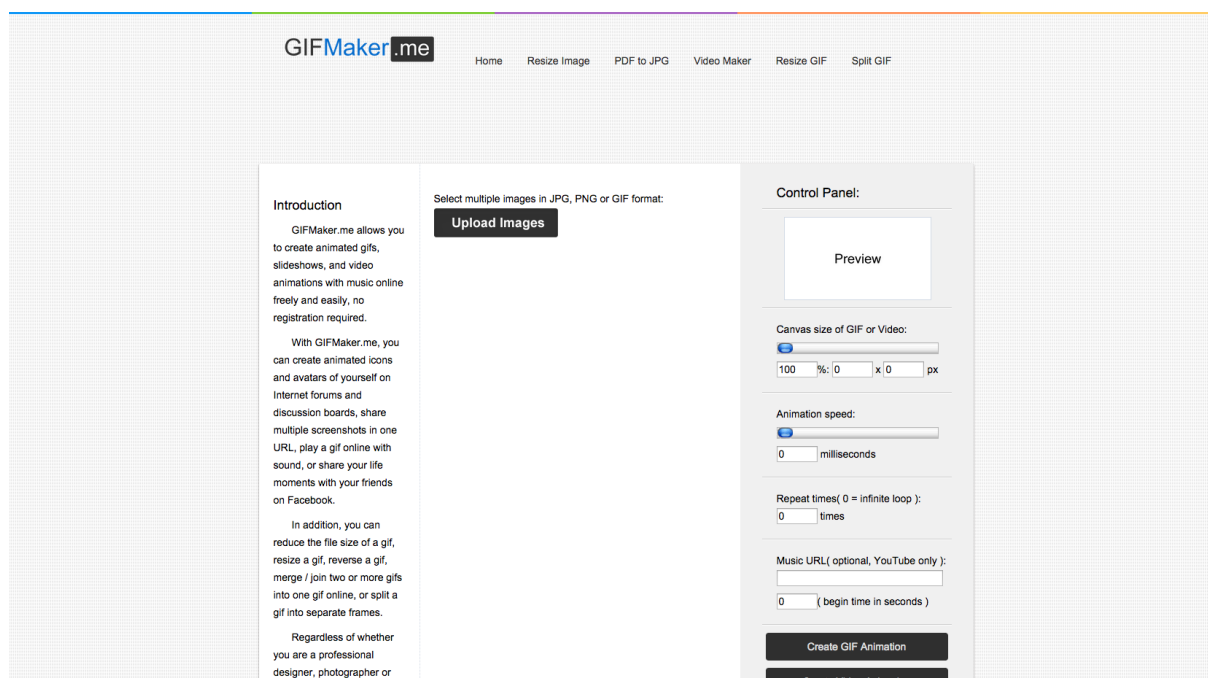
GIFMaker.me

Home Resize Image PDF to JPG Video Maker Resize GIF Split GIF

Introduction

GIFMaker.me allows you to create animated gifs, slideshows, and video animations with music online freely and easily, no registration required.

With GIFMaker.me, you can create animated icons and avatars of yourself on Internet forums and discussion boards, share multiple screenshots in one URL, play a gif online with sound, or share your life moments with your friends on Facebook.

In addition, you can reduce the file size of a gif, resize a gif, reverse a gif, merge / join two or more gifs into one gif online, or split a gif into separate frames.

Regardless of whether you are a professional designer, photographer or

Select multiple images in JPG, PNG or GIF format:

Upload Images

Control Panel:

Preview

Canvas size of GIF or Video:

100 %: 0 x 0 px

Animation speed:

0 milliseconds

Repeat times( 0 = infinite loop ):

0 times

Music URL( optional, YouTube only ):

0 ( begin time in seconds )

Create GIF Animation

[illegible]